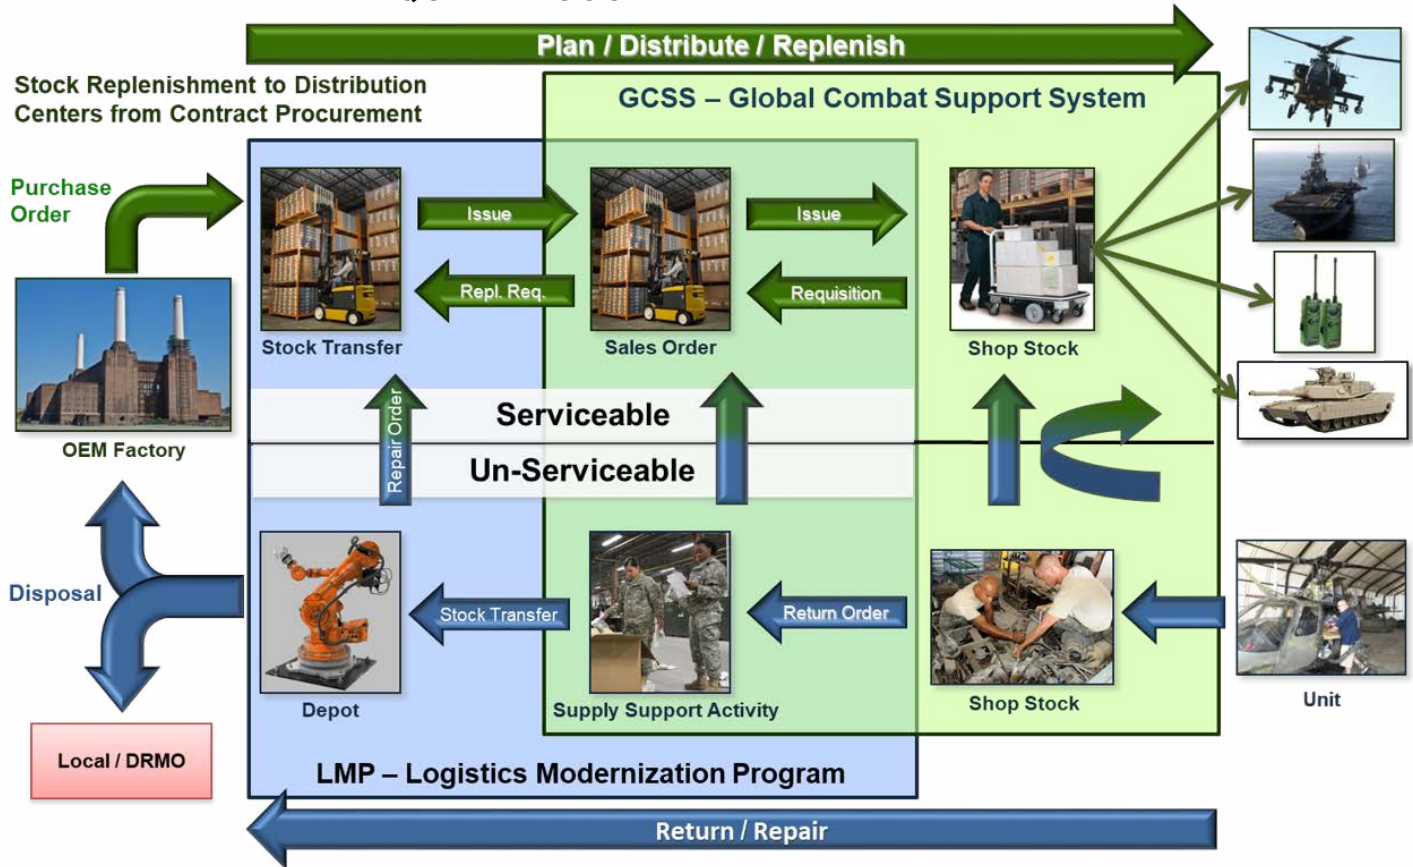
Plan / Distribute / Replenish

Stock Replenishment to Distribution Centers from Contract Procurement

GCSS – Global Combat Support System

Purchase Order

Issue

Issue

Repl. Req.

Requisition

Stock Transfer

Sales Order

Shop Stock

OEM Factory

Repair Order

Serviceable

Un-Serviceable

Disposal

Stock Transfer

Return Order

Depot

Supply Support Activity

Shop Stock

Unit

Local / DRMO

LMP – Logistics Modernization Program

Return / Repair